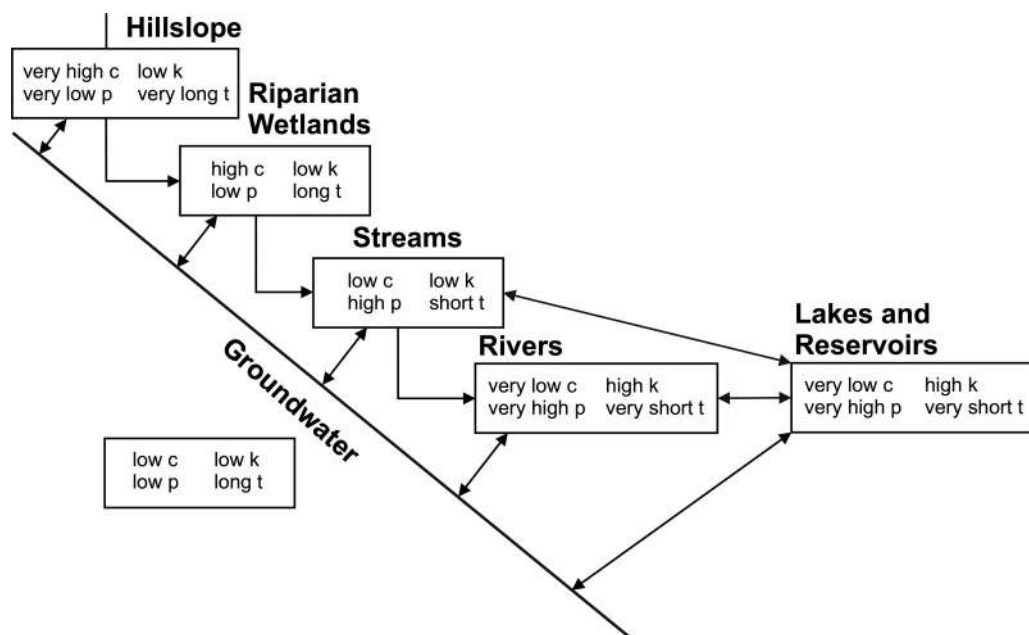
Hillslope
very high c low k
very low p very long t

Riparian Wetlands
high c low k
low p long t

Streams
low c low k
high p short t

Rivers
very low c high k
very high p very short t

Lakes and Reservoirs
very low c high k
very high p very short t

Groundwater
low c low k
low p long t